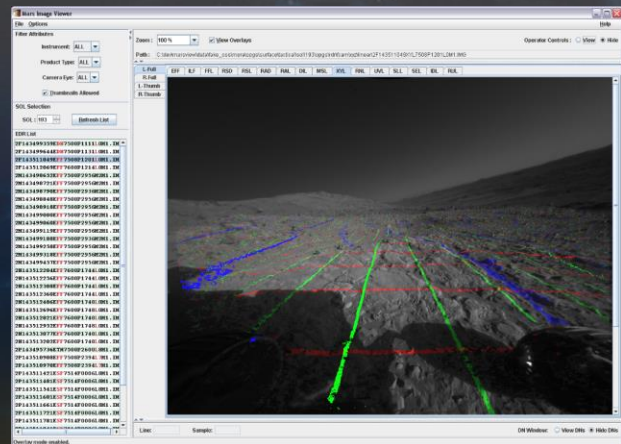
Mars Image Viewer
File Options Help

Filter Attributes
Instrument: ALL
Product Type: ALL
Camera Eye: ALL
Thumbnails Allowed

SOL Selection
SOL: 103
Refresh List

EDR List
2F143499359EDN7500P1111R0M1.IMG
2F143499644EDN7500P1131L0M1.IMG
2F143510849EFF7500P1201L0M1.IMG
2F143510849EFF7500P1314L0M1.IMG
2N143498632EFF7500P2950R0M1.IMG
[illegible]

Zoom: 100 %
View Overlays
Operator Controls: View Hide
Path: C:\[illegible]\2F143510849EFF7500P1201L0M1.IMG

L Full
R Full
L Thumb
R Thumb

EFF ILF FFL RSD RSL RAD RAL DIL MSL XYL RNL RRL UVL SLL SCL IDL RUL

Line: Sample:
DN Window: View DNs Hide DNs
Overlay mode enabled.